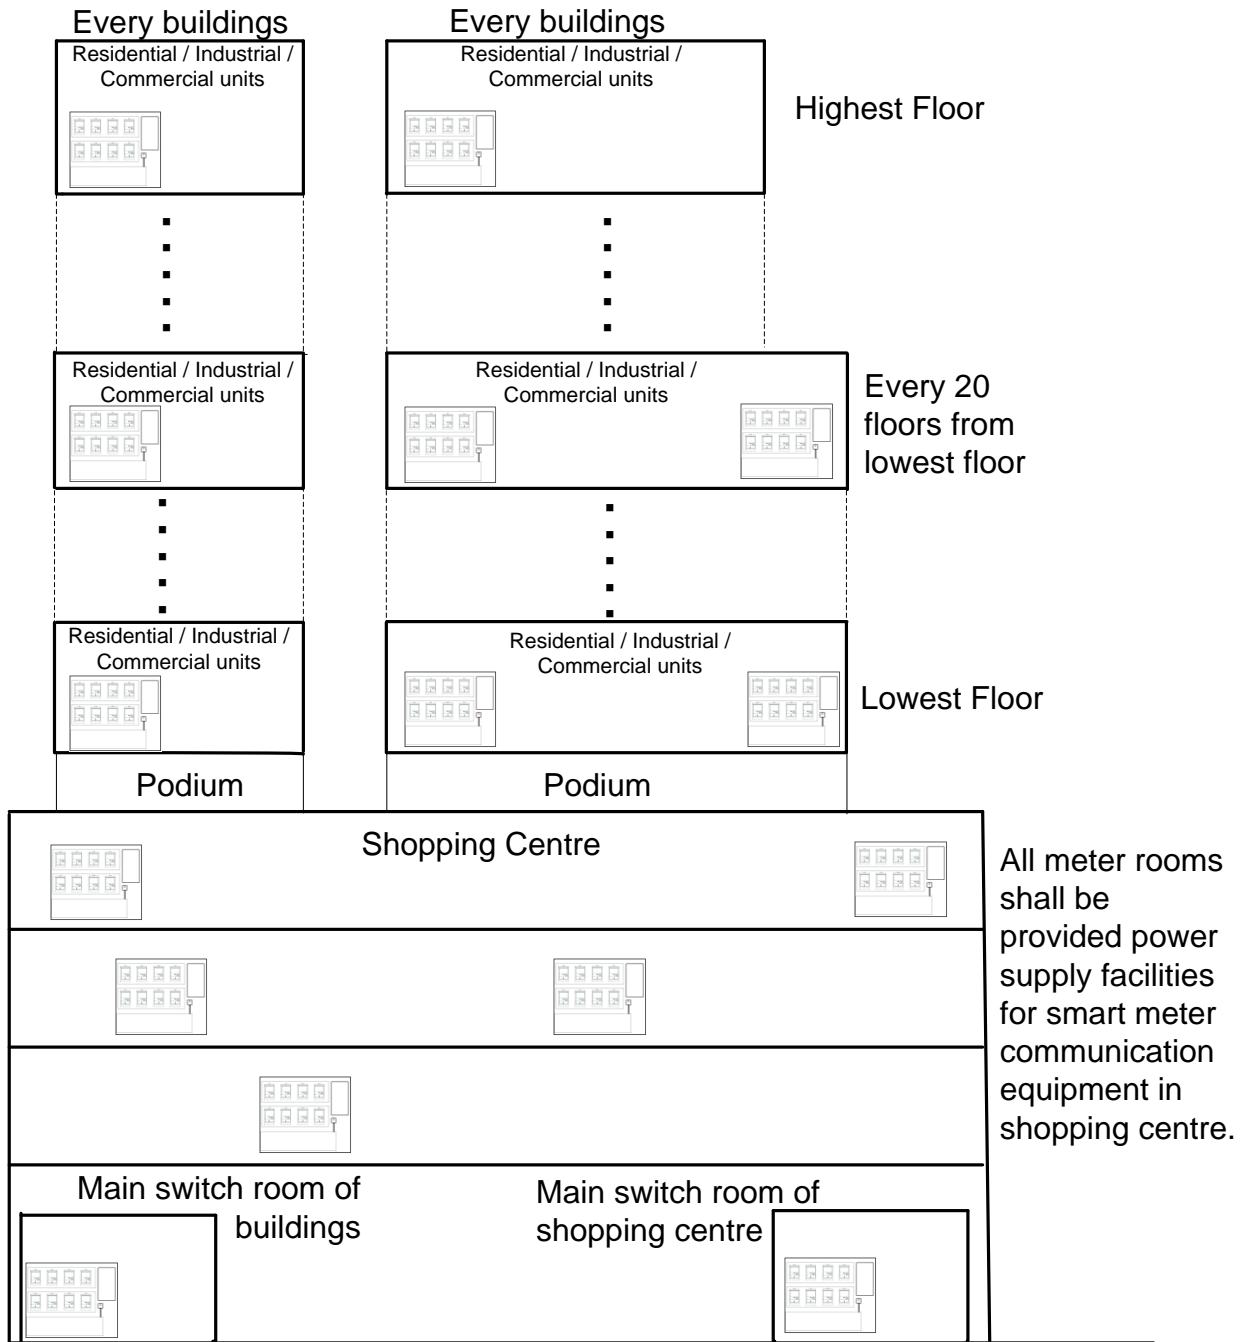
Every buildings

Every buildings

Residential / Industrial / Commercial units

Residential / Industrial / Commercial units

Highest Floor

Residential / Industrial / Commercial units

Residential / Industrial / Commercial units

Every 20 floors from lowest floor

Residential / Industrial / Commercial units

Residential / Industrial / Commercial units

Lowest Floor

Podium

Podium

Shopping Centre

All meter rooms shall be provided power supply facilities for smart meter communication equipment in shopping centre.

Main switch room of buildings

Main switch room of shopping centre